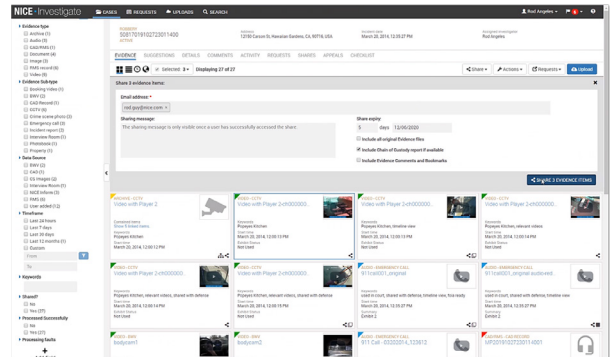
NICE · Investigate

CASES REQUESTS UPLOADS SEARCH

Rod Angeles

Evidence type
Archive (1)
Audio (3)
CAD/RMS (1)
Document (4)
Image (3)
RMS record (6)
Video (8)

Evidence Sub-type
Booking Video (1)
BWV (2)
CAD Record (1)
CCTV (6)
Crime scene photo (3)
Emergency call (3)
Incident report (2)
Interview Room (1)
Photobook (1)
Property (1)

Data Source
BWV (2)
CaD (1)
ES Images (2)
Interview Room (1)
NICE Inform (3)
RMS (6)
User added (12)

Timeframe
Last 24 hours
Last 7 days
Last 30 days
Last 12 months (1)
Custom
From
To

Keywords

Shared?
No
Yes (27)

Processed Successfully
No
Yes (27)

Processing faults

508170191027230114​00

EVIDENCE SUGGESTIONS DETAILS COMMENTS ACTIVITY REQUESTS SHARES APPEALS CHECKLIST

Selected: 3 Displaying 27 of 27

Share Actions Requests Upload

Share 3 evidence items:

Email address: *
rod.guy@nice.com

Sharing message:
The sharing message is only visible once a user has successfully accessed the share.

Share expiry:
5 days 12/06/2020

Include all original Evidence files
Include Chain of Custody report if available
Include Evidence Comments and Bookmarks

SHARE 3 EVIDENCE ITEMS

VIDEO - CCTV
Video with Player 2

VIDEO - CCTV
Video with Player 2-ch000003...

VIDEO - CCTV
Video with Player 2-ch000000...

VIDEO - CCTV
Video with Player 2-ch000000...

VIDEO - CCTV
Video with Player 2-ch000003...

VIDEO - CCTV
Video with Player 2-ch000003...

AUDIO - EMERGENCY CALL
911call0001_original

AUDIO - EMERGENCY CALL
911call0001_original audio edit...

VIDEO - BWV
bodycam1

VIDEO - BWV
bodycam2

AUDIO - EMERGENCY CALL
911 Call - 0000001_123812

RECORD - CAD RECORD
UP20191027230114001